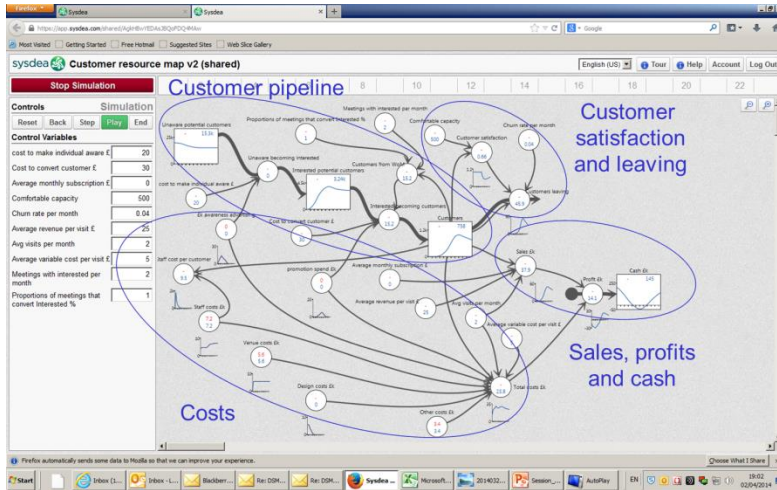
Firefox Sysdea Sysdea

https://app.sysdea.com/shared/

Most Visited Getting Started Free Hotmail Suggested Sites Web Slice Gallery

sysdea Customer resource map v2 (shared)

English (US) Tour Help Account Log Out

Stop Simulation

Controls Simulation

Reset Back Step Play End

Control Variables

| | |
|---|---|
| cost to make individual aware £ | 20 |
| Cost to convert customer £ | 30 |
| Average monthly subscription £ | 0 |
| Comfortable capacity | 500 |
| Churn rate per month | 0.04 |
| Average revenue per visit £ | 25 |
| Avg visits per month | 2 |
| Average variable cost per visit £ | 5 |
| Meetings with interested per month | 2 |
| Proportions of meetings that convert Interested % | 1 |

8 10 12 14 16 18 20 22

Customer pipeline

Customer satisfaction and leaving

Sales, profits and cash

Costs

Unaware potential customers

Proportions of meetings that convert interested %

Meetings with interested per month

Comfortable capacity

Customer satisfaction

Churn rate per month

Unaware becoming interested

Interested potential customers

Customers from WoM

Customers leaving

cost to make individual aware £

£s awareness activities

Cost to convert customer £

Interested becoming customers

Customers

Staff cost per customer

promotion spend £s

Average monthly subscription £

Sales £s

Profit £s

Cash £s

Staff costs £s

Average revenue per visit £

Avg visits per month

Average variable cost per visit £

Venue costs £s

Design costs £s

Other costs £s

Total costs £s

Firefox automatically sends some data to Mozilla so that we can improve your experience.

Choose What I Share

Start Inbox Blackberr... Re: DSM... Re: DSM... Sysdea Microsoft... 2014032... Session_... AutoPlay EN 19:02 02/04/2014